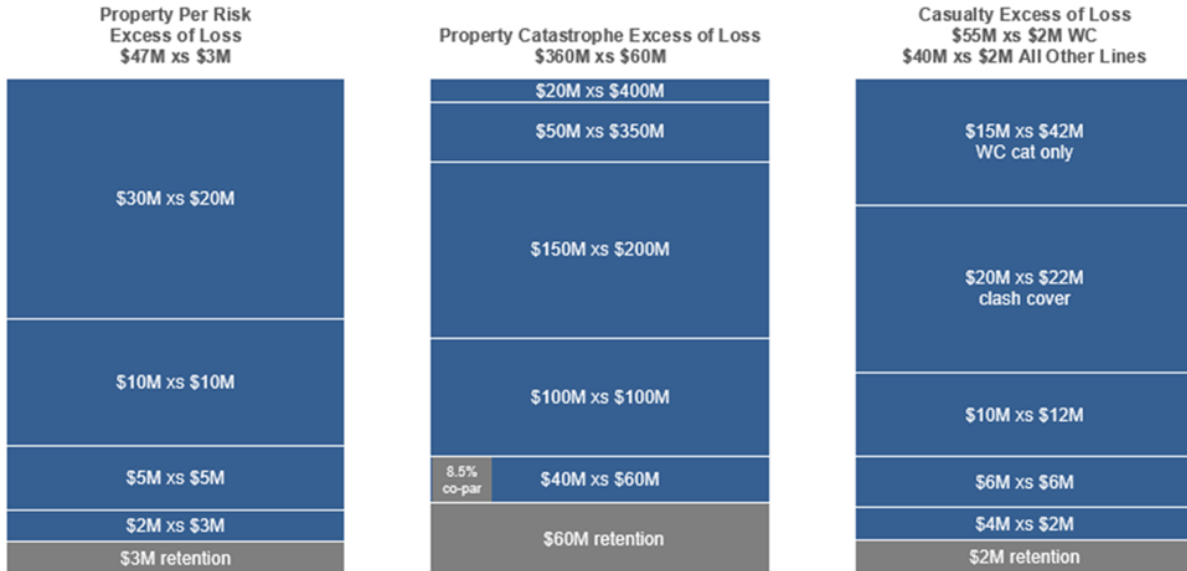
Property Per Risk
Excess of Loss
\$47M xs \$3M

\$30M xs \$20M

\$10M xs \$10M

\$5M xs \$5M

\$2M xs \$3M

\$3M retention

Property Catastrophe Excess of Loss
\$360M xs \$60M

\$20M xs \$400M

\$50M xs \$350M

\$150M xs \$200M

\$100M xs \$100M

8.5% co-par

\$40M xs \$60M

\$60M retention

Casualty Excess of Loss
\$55M xs \$2M WC
\$40M xs \$2M All Other Lines

\$15M xs \$42M
WC cat only

\$20M xs \$22M
clash cover

\$10M xs \$12M

\$6M xs \$6M

\$4M xs \$2M

\$2M retention